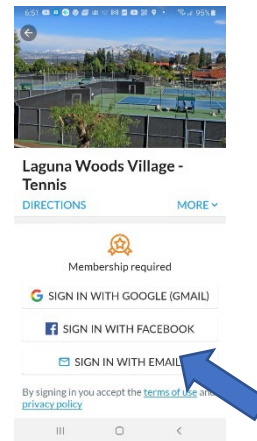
6:51 95%

Laguna Woods Village - Tennis

DIRECTIONS

MORE

Membership required

SIGN IN WITH GOOGLE (GMAIL)

SIGN IN WITH FACEBOOK

SIGN IN WITH EMAIL

By signing in you accept the terms of use and privacy policy